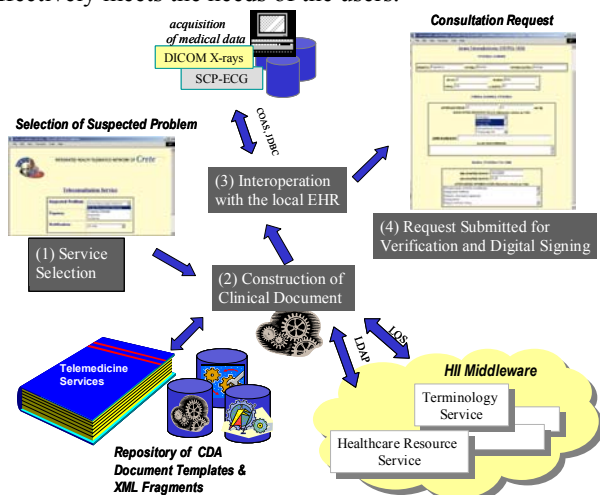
effectively meets the needs of the users.

acquisition of medical data
DICOM X-rays
SCP-ECG

Consultation Request

Selection of Suspected Problem

COAS, JDBC

INTEGRATED HEALTH TELEMATICS NETWORK OF Crete

Telemedicine Service

(3) Interoperation with the local EHR

(4) Request Submitted for Verification and Digital Signing

(1) Service Selection

(2) Construction of Clinical Document

LQS

LDAP

Telemedicine Services

HII Middleware

Terminology Service

Healthcare Resource Service

Repository of CDA Document Templates & XML Fragments